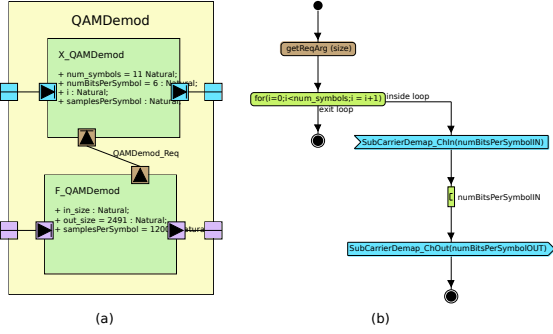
QAMDemod

X_QAMDemod

+ num_symbols = 11 Natural;
+ numBitsPerSymbol = 6 : Natural;
+ i : Natural;
+ samplesPerSymbol : Natural;

QAMDemod_Req

F_QAMDemod

+ in_size : Natural;
+ out_size = 2491 : Natural;
+ samplesPerSymbol = 1200 : Natural;

(a)

getReqArg (size)

for(i=0;i<num_symbols;i = i+1)

inside loop

exit loop

SubCarrierDemap_ChIn(numBitsPerSymbolIN)

numBitsPerSymbolIN

SubCarrierDemap_ChOut(numBitsPerSymbolOUT)

(b)